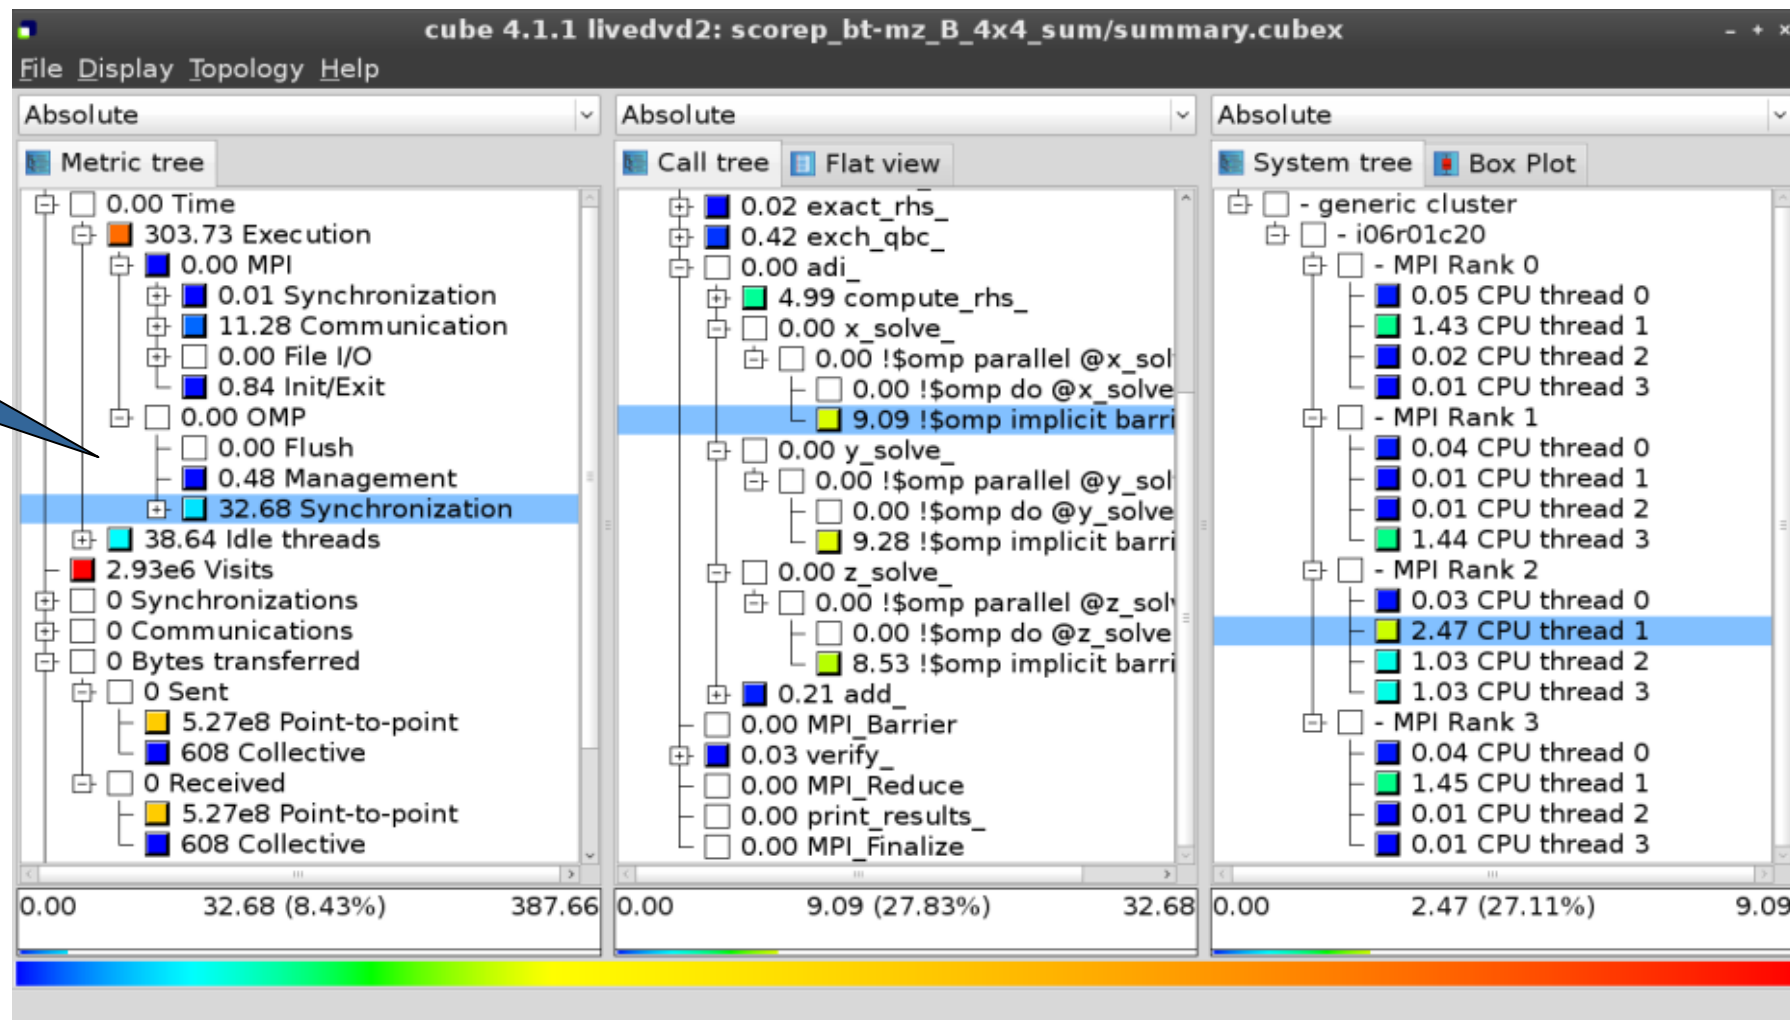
cube 4.1.1 livedvd2: scorep_bt-mz_B_4x4_sum/summary.cubex

File Display Topology Help

Absolute

Metric tree

0.00 Time
303.73 Execution
0.00 MPI
0.01 Synchronization
11.28 Communication
0.00 File I/O
0.84 Init/Exit
0.00 OMP
0.00 Flush
0.48 Management
32.68 Synchronization
38.64 Idle threads
2.93e6 Visits
0 Synchronizations
0 Communications
0 Bytes transferred
0 Sent
5.27e8 Point-to-point
608 Collective
0 Received
5.27e8 Point-to-point
608 Collective

0.00 32.68 (8.43%) 387.66

Absolute

Call tree Flat view

0.02 exact_rhs_
0.42 exch_qbc_
0.00 adi_
4.99 compute_rhs_
0.00 x_solve_
0.00 !$omp parallel @x_sol
0.00 !$omp do @x_solve
9.09 !$omp implicit barri
0.00 y_solve_
0.00 !$omp parallel @y_sol
0.00 !$omp do @y_solve
9.28 !$omp implicit barri
0.00 z_solve_
0.00 !$omp parallel @z_sol
0.00 !$omp do @z_solve
8.53 !$omp implicit barri
0.21 add_
0.00 MPI_Barrier
0.03 verify_
0.00 MPI_Reduce
0.00 print_results_
0.00 MPI_Finalize

0.00 9.09 (27.83%) 32.68

Absolute

System tree Box Plot

- generic cluster
- i06r01c20
- MPI Rank 0
0.05 CPU thread 0
1.43 CPU thread 1
0.02 CPU thread 2
0.01 CPU thread 3
- MPI Rank 1
0.04 CPU thread 0
0.01 CPU thread 1
0.01 CPU thread 2
1.44 CPU thread 3
- MPI Rank 2
0.03 CPU thread 0
2.47 CPU thread 1
1.03 CPU thread 2
1.03 CPU thread 3
- MPI Rank 3
0.04 CPU thread 0
1.45 CPU thread 1
0.01 CPU thread 2
0.01 CPU thread 3

0.00 2.47 (27.11%) 9.09